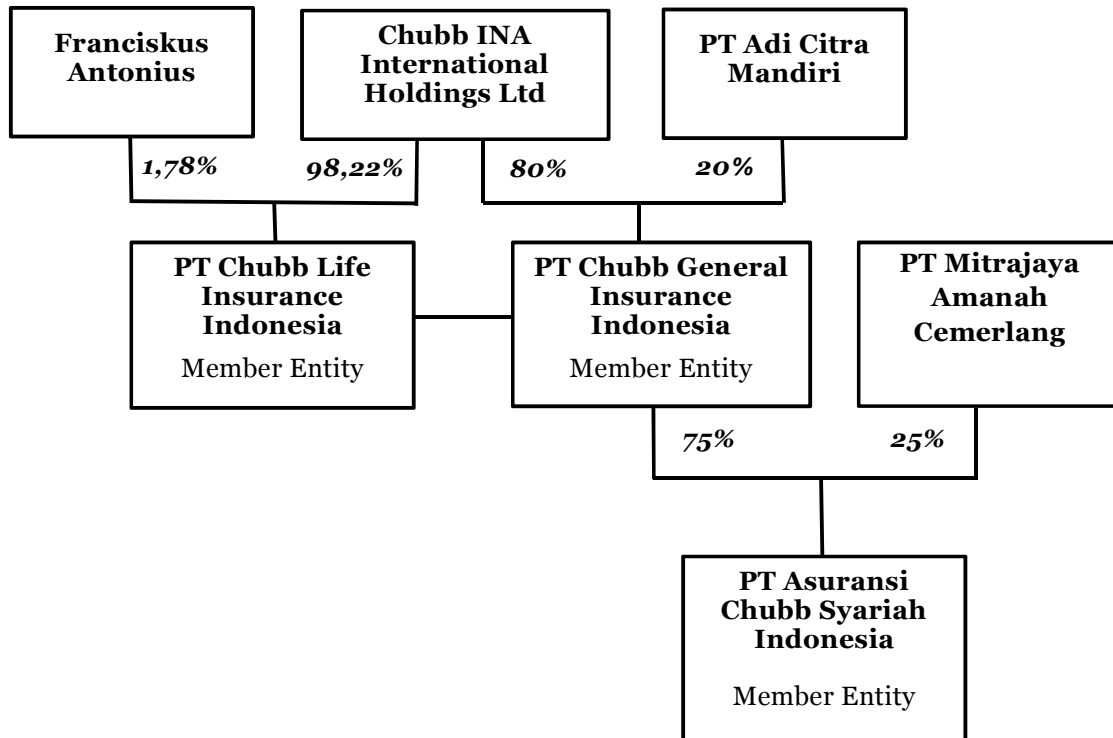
Franciskus Antonius

Chubb INA International Holdings Ltd

PT Adi Citra Mandiri

1,78%

98,22%

80%

20%

PT Chubb Life Insurance Indonesia

Member Entity

PT Chubb General Insurance Indonesia

Member Entity

PT Mitrajaya Amanah Cemerlang

75%

25%

PT Asuransi Chubb Syariah Indonesia

Member Entity